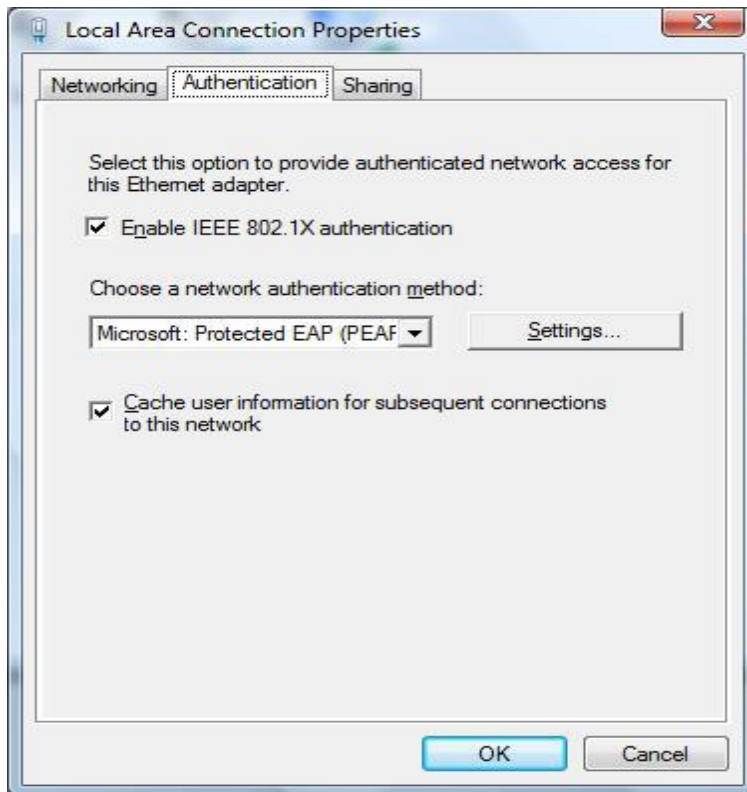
Local Area Connection Properties

Networking | Authentication | Sharing

Select this option to provide authenticated network access for this Ethernet adapter.

Enable IEEE 802.1X authentication

Choose a network authentication method:

Microsoft: Protected EAP (PEAF

Settings...

Cache user information for subsequent connections to this network

OK

Cancel